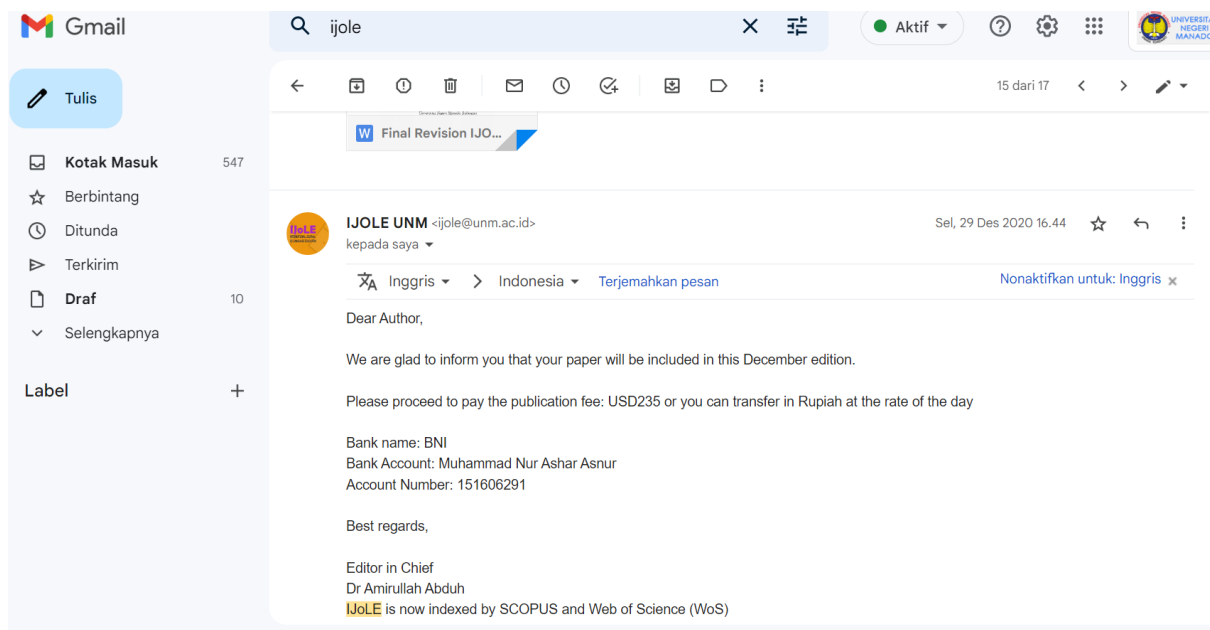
Gmail

ijole

Aktif

UNIVERSITAS NEGERI MANADO

Tulis

Kotak Masuk 547
Berbintang
Ditunda
Terkirim
Draf 10
Selengkapnya

Label +

15 dari 17

Final Revision IJO...

IJOLE UNM <ijole@unm.ac.id>
kepada saya

Sel, 29 Des 2020 16.44

Inggris > Indonesia Terjemahkan pesan
Nonaktifkan untuk: Inggris

Dear Author,

We are glad to inform you that your paper will be included in this December edition.

Please proceed to pay the publication fee: USD235 or you can transfer in Rupiah at the rate of the day

Bank name: BNI
Bank Account: Muhammad Nur Ashar Asnur
Account Number: 151606291

Best regards,

Editor in Chief
Dr Amirullah Abduh
IJoLE is now indexed by SCOPUS and Web of Science (WoS)